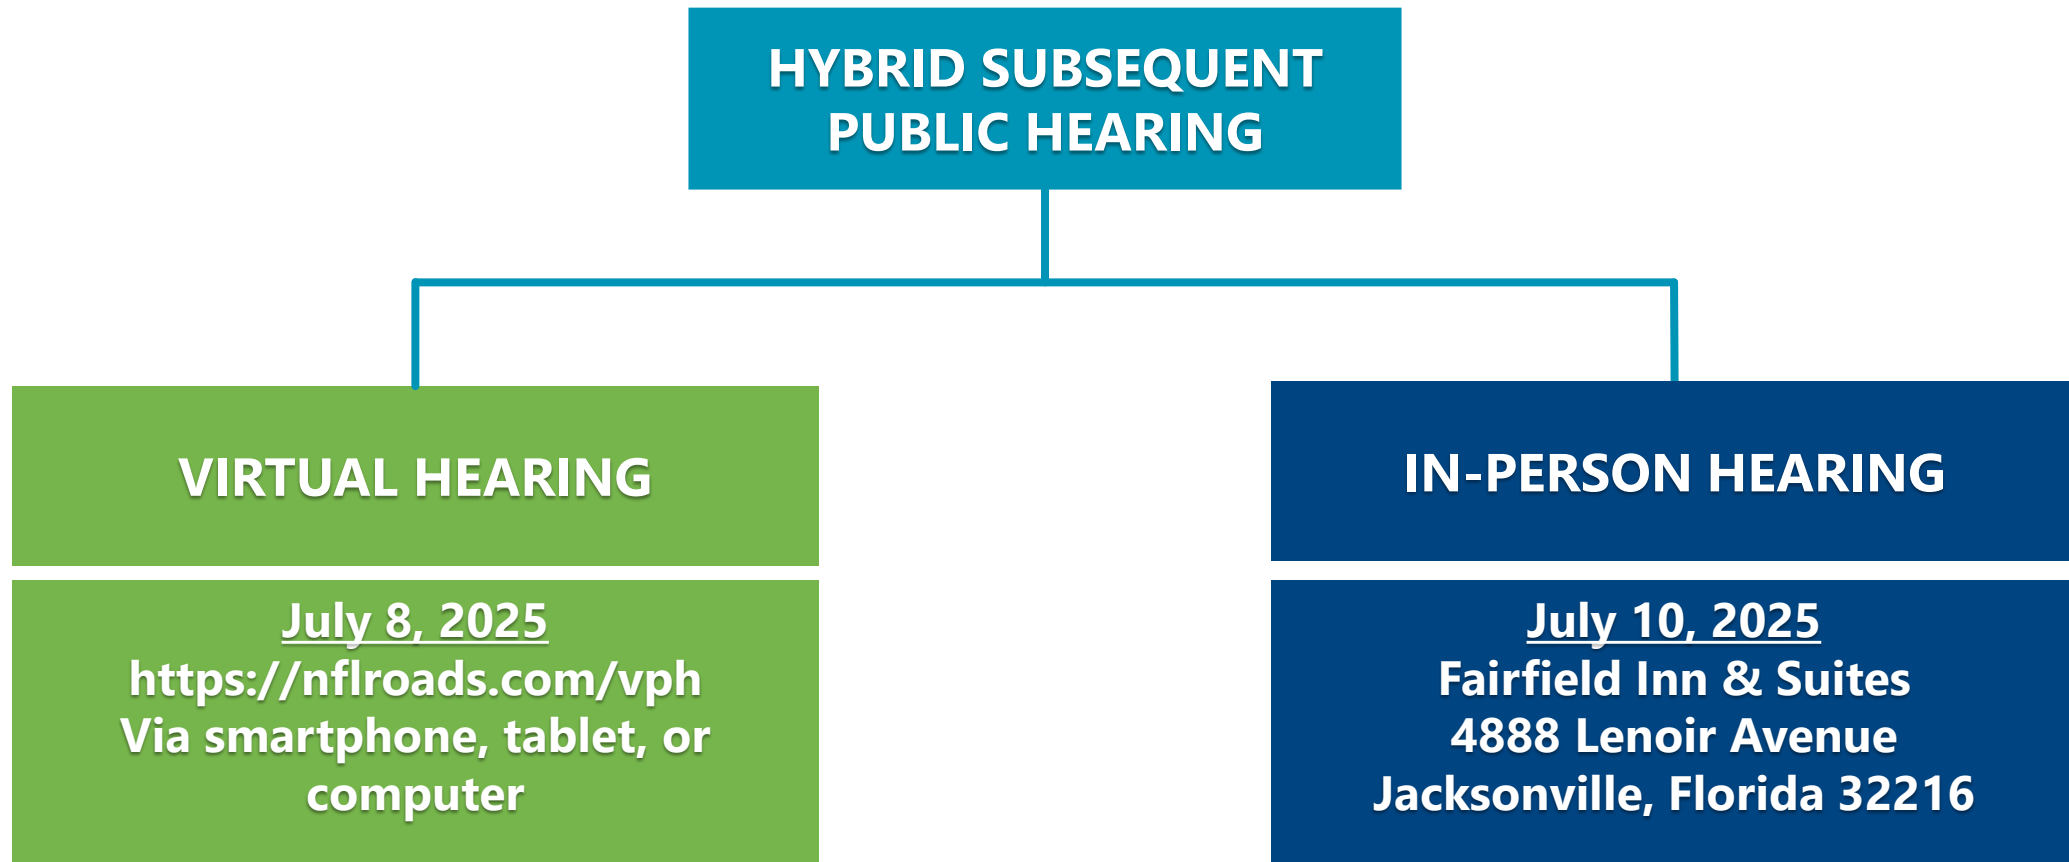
HYBRID SUBSEQUENT PUBLIC HEARING

VIRTUAL HEARING

July 8, 2025
https://nflroads.com/vph
Via smartphone, tablet, or computer

IN-PERSON HEARING

July 10, 2025
Fairfield Inn & Suites
4888 Lenoir Avenue
Jacksonville, Florida 32216